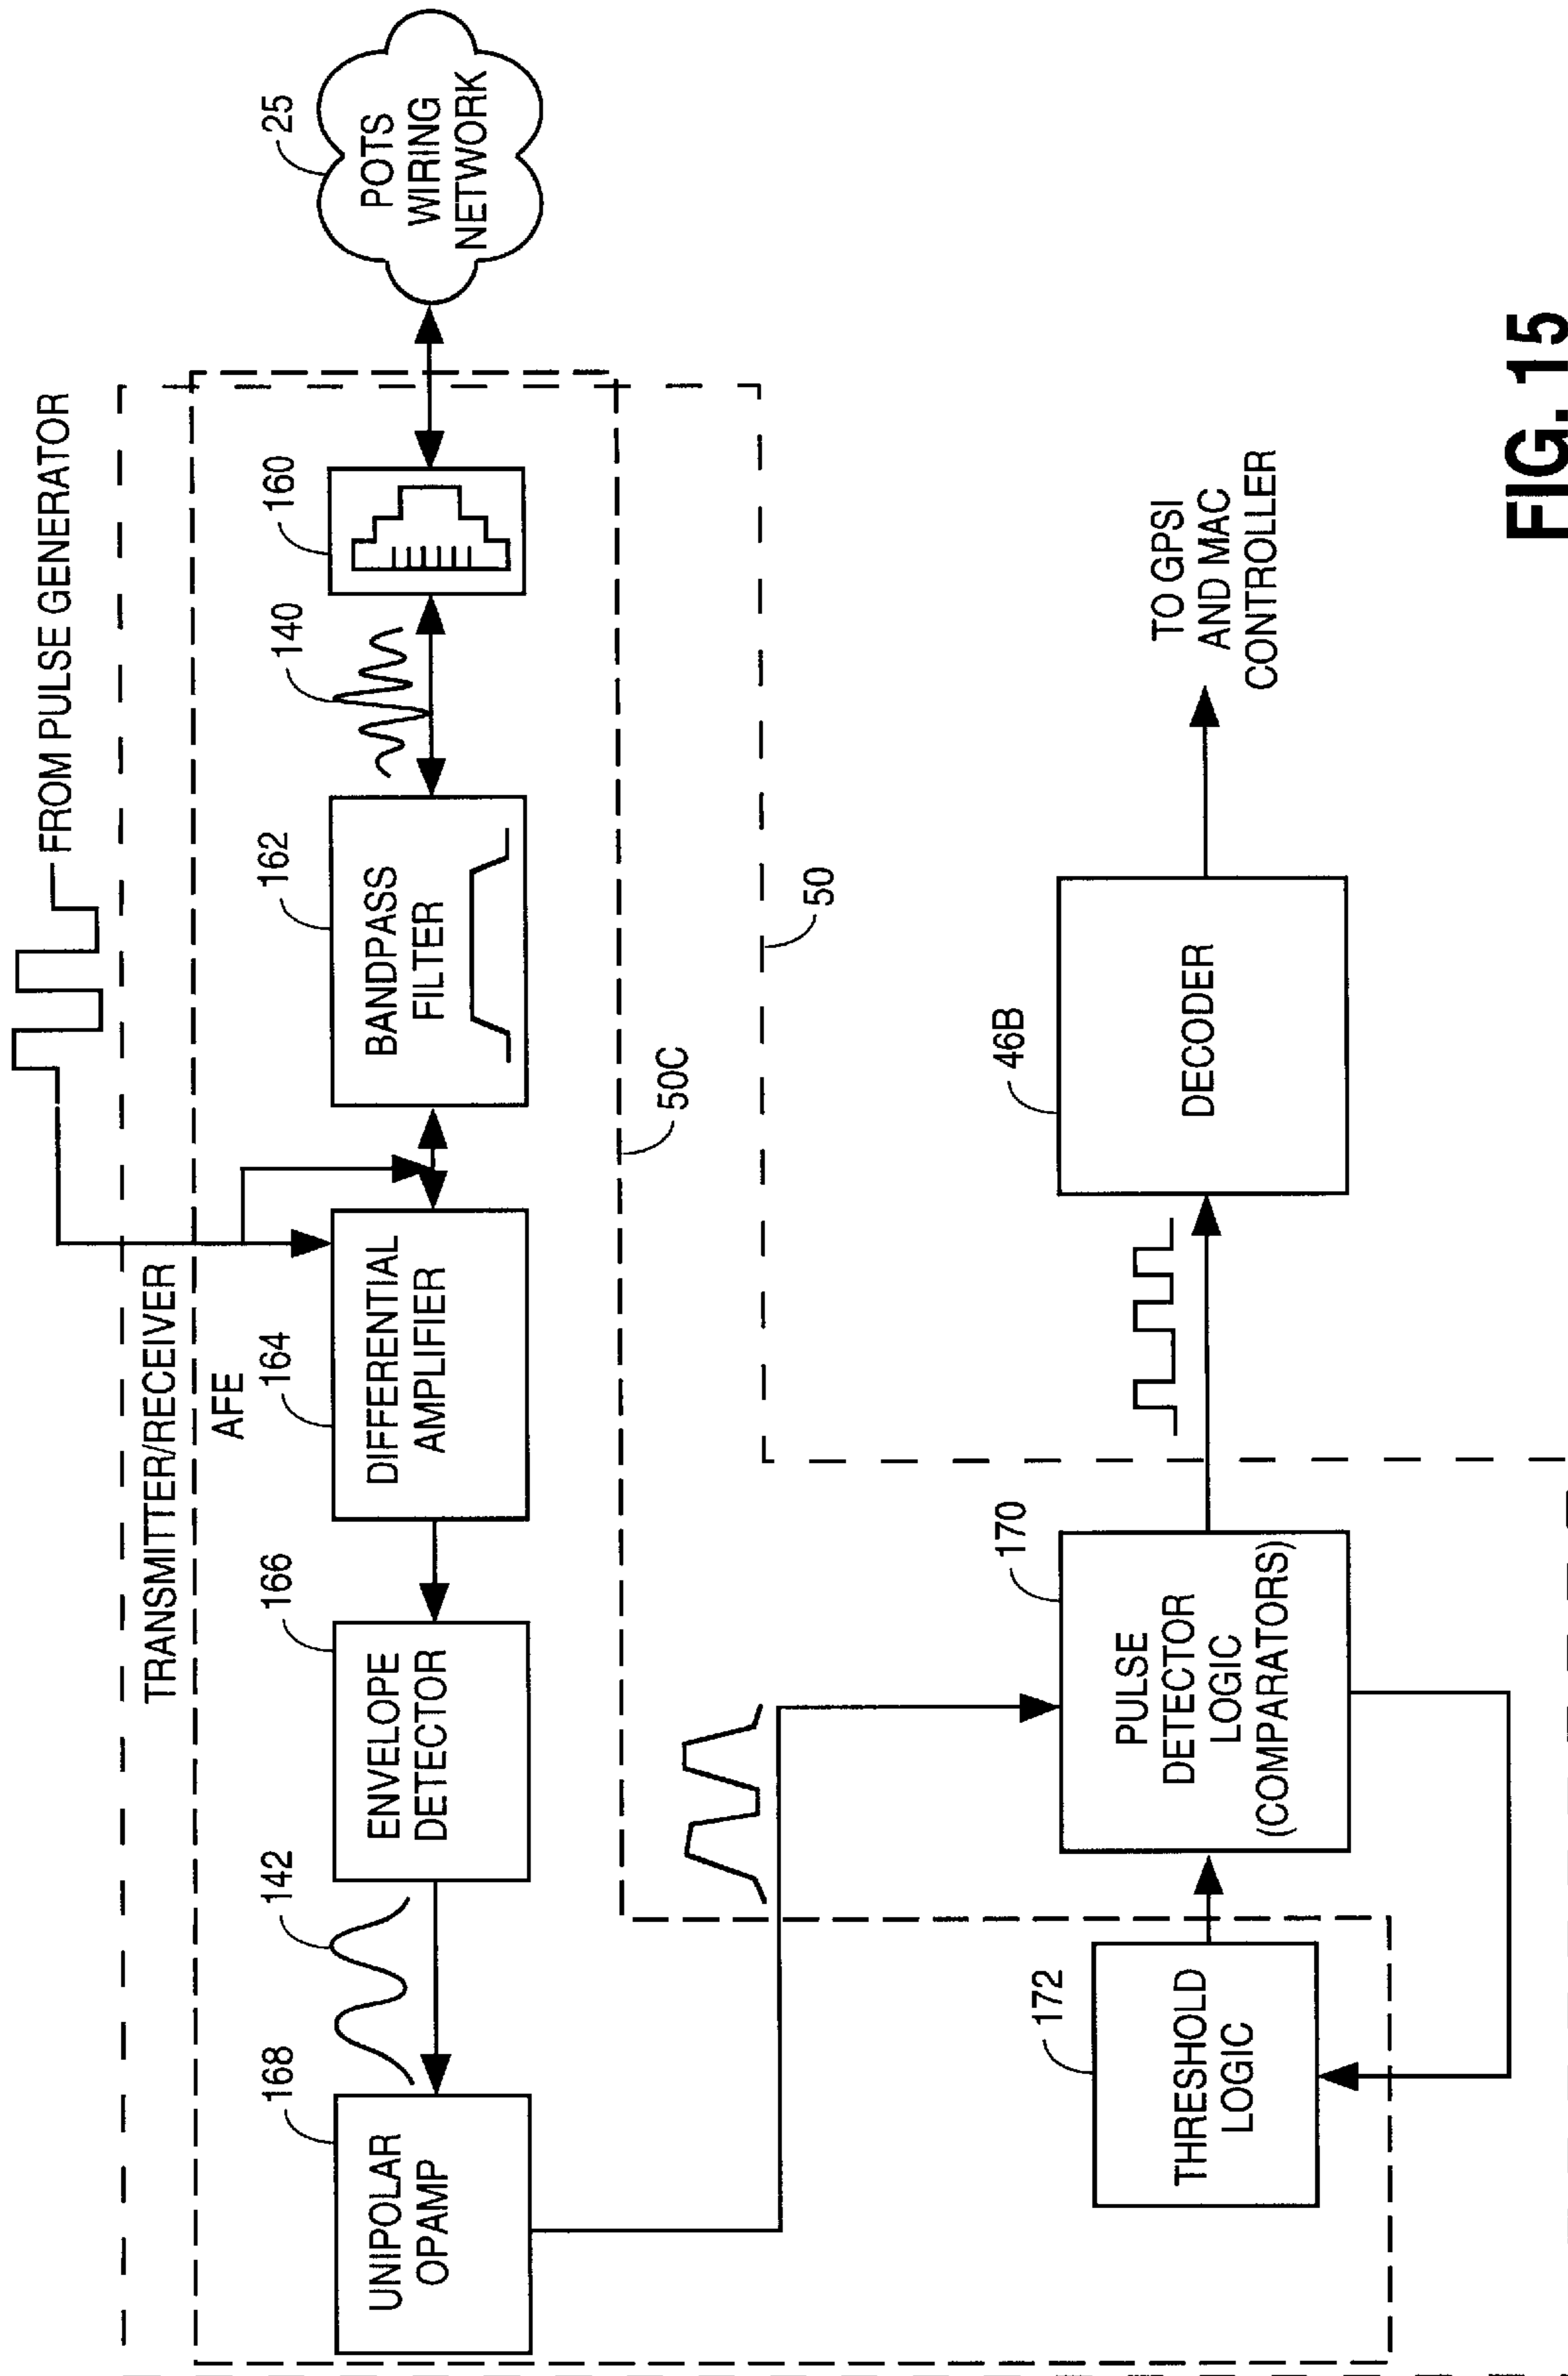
25
POTS WIRING NETWORK

FROM PULSE GENERATOR

TRANSMITTER/RECEIVER

AFE

160

140

162
BANDPASS FILTER

164
DIFFERENTIAL AMPLIFIER

166
ENVELOPE DETECTOR

142

168
UNIPOLAR OPAMP

50C

50

46B
DECODER

TO GPSI AND MAC CONTROLLER

170
PULSE DETECTOR LOGIC (COMPARATORS)

172
THRESHOLD LOGIC

FIG. 15